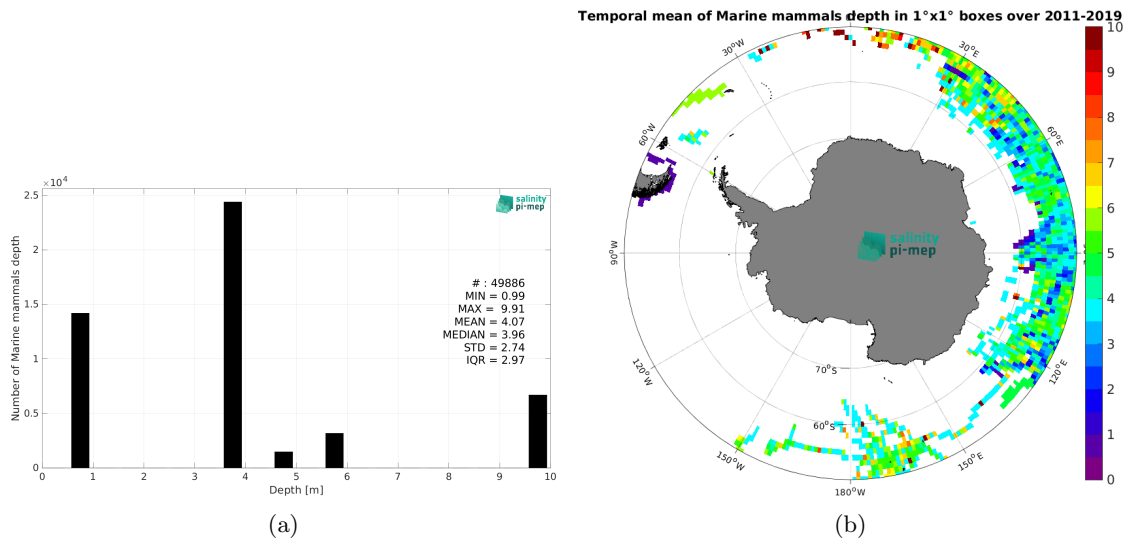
$\times 10^4$

2.5

2

1.5

1

0.5

0

Number of Marine mammals depth

0 1 2 3 4 5 6 7 8 9 10

Depth [m]

salinity pi-mep

# : 49886
MIN = 0.99
MAX = 9.91
MEAN = 4.07
MEDIAN = 3.96
STD = 2.74
IQR = 2.97

(a)

Temporal mean of Marine mammals depth in 1°x1° boxes over 2011-2019

30°W

30°E

60°W

60°E

90°W

salinity pi-mep

120°W

120°E

70°S

60°S

150°W

150°E

180°W

10
9
8
7
6
5
4
3
2
1
0

(b)